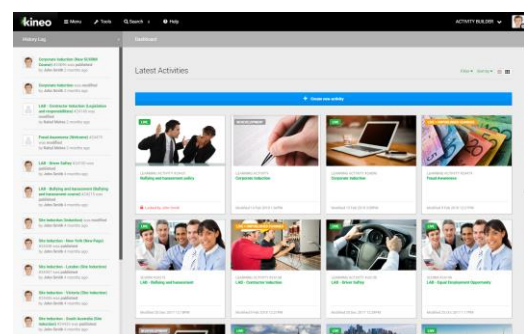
kineo ☰ Menu Tools Search ? Help ACTIVITY BUILDER

History Log Dashboard

Corporate Induction (New SCORM format) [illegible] was published by John Smith 3 months ago

Corporate Induction was modified by John Smith 3 months ago

LAB - Contractor Induction (Legislation and responsibilities) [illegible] was modified by Rahul Mehta 3 months ago

Fraud Awareness (Skincare) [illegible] was modified by Rahul Mehta 3 months ago

LAB - Driver Safety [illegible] was published by John Smith 3 months ago

LAB - Bullying and harassment (Bullying and harassment policy) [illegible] was modified by John Smith 3 months ago

Site Induction (Induction) was modified by John Smith 3 months ago

Site Induction - New York (New Page) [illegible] was published by John Smith 3 months ago

Site Induction - London (Site Induction) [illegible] was published by John Smith 3 months ago

Site Induction - Victoria (Site Induction) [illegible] was published by John Smith 3 months ago

Site Induction - South Australia (Site Induction) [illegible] was published by John Smith 3 months ago

Latest Activities

+ Create new activity

LMS DEVELOPMENT LMS

Bullying and harassment policy

Corporate Induction

Corporate Induction

Fraud Awareness

LAB - Bullying and harassment

LAB - Contractor Induction

LAB - Driver Safety

LAB - Equal Employment Opportunity